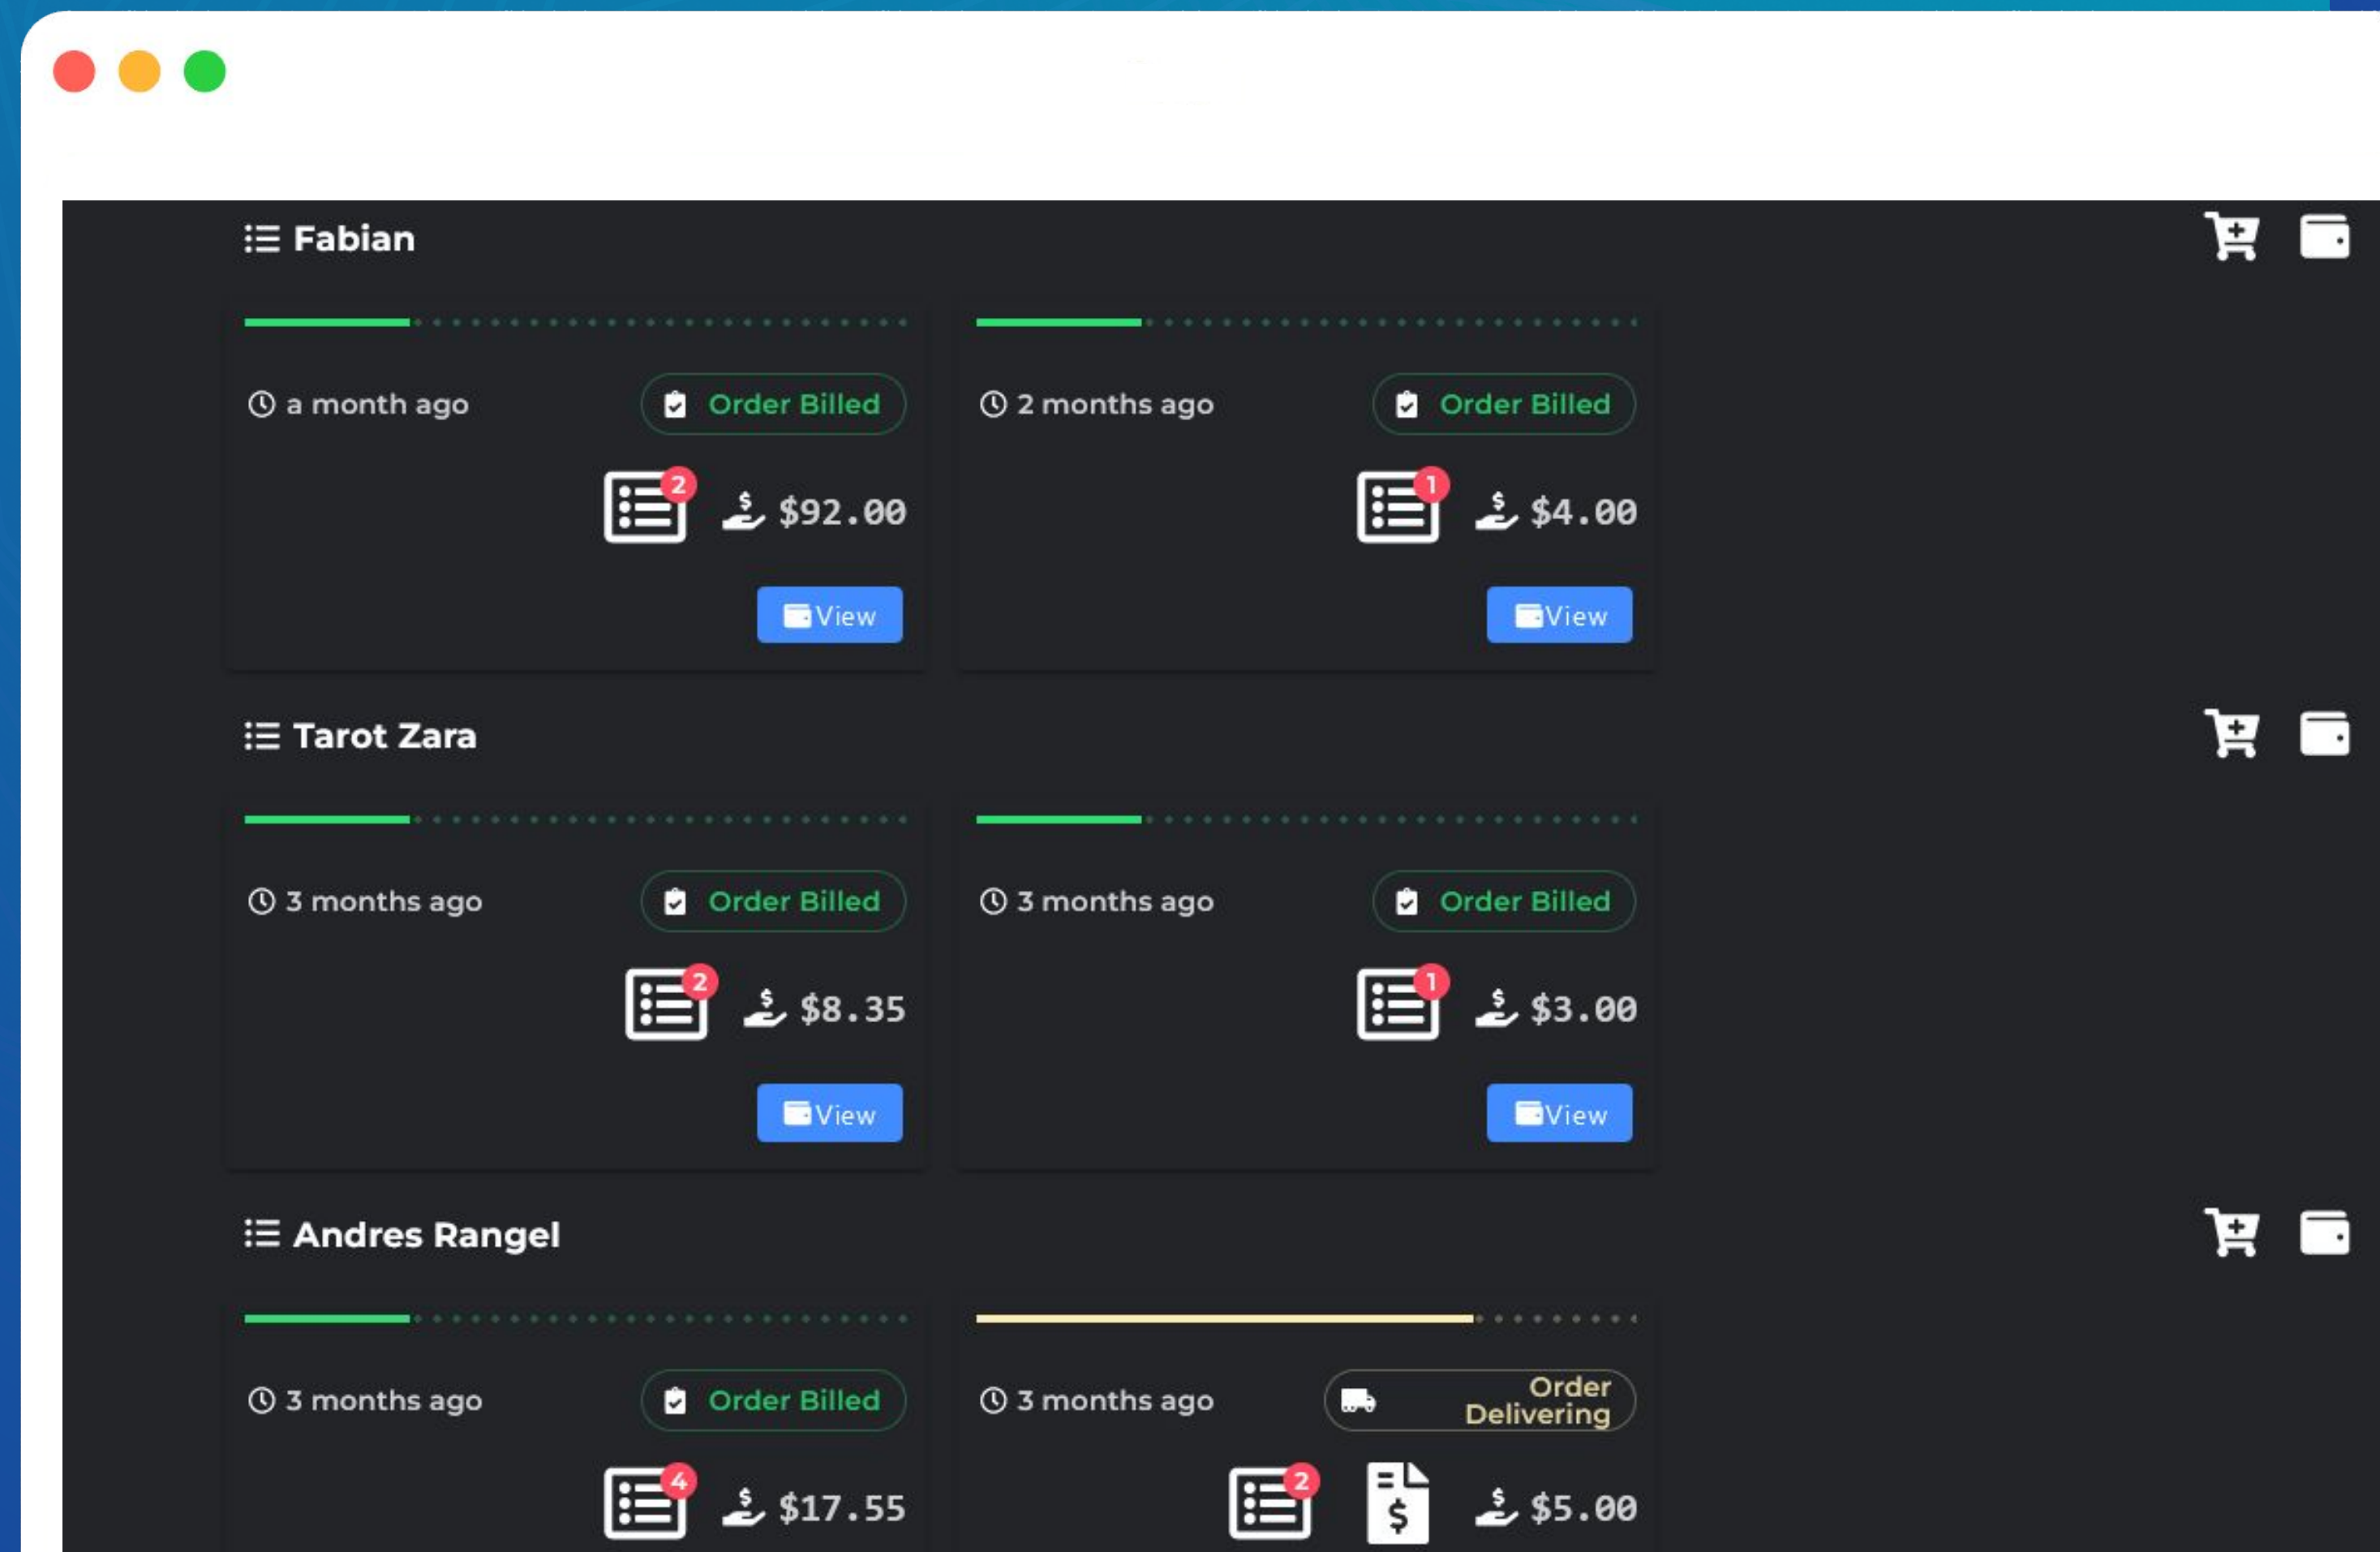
Fabian

a month ago

Order Billed

2

$92.00

View

2 months ago

Order Billed

1

$4.00

View

Tarot Zara

3 months ago

Order Billed

2

$8.35

View

3 months ago

Order Billed

1

$3.00

View

Andres Rangel

3 months ago

Order Billed

4

$17.55

3 months ago

Order Delivering

2

$

$5.00